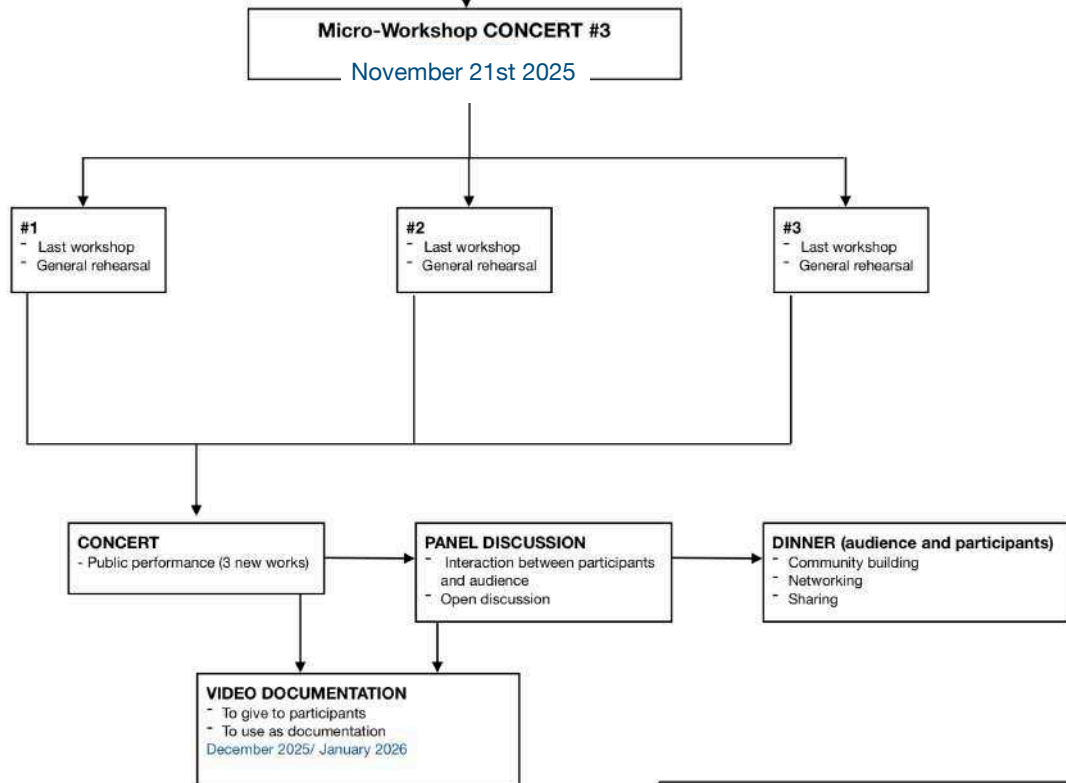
Micro-Workshop CONCERT #3

November 21st 2025

#1
- Last workshop
- General rehearsal

#2
- Last workshop
- General rehearsal

#3
- Last workshop
- General rehearsal

CONCERT
- Public performance (3 new works)

PANEL DISCUSSION
- Interaction between participants and audience
- Open discussion

DINNER (audience and participants)
- Community building
- Networking
- Sharing

VIDEO DOCUMENTATION
- To give to participants
- To use as documentation
December 2025/ January 2026